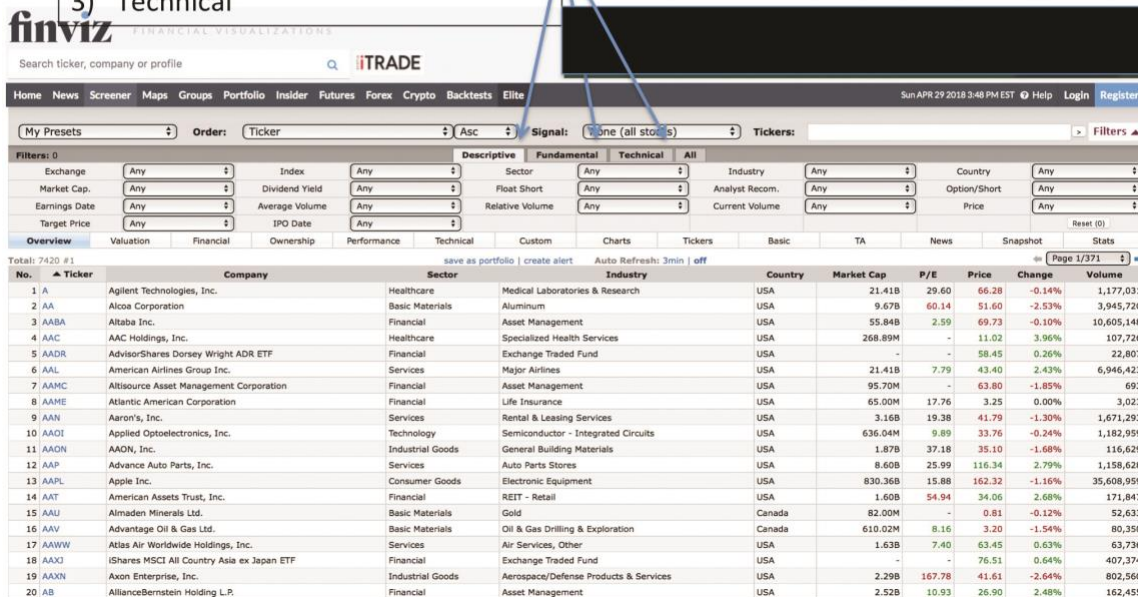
3) Technical

finviz FINANCIAL VISUALIZATIONS

Search ticker, company or profile

iTRADE

Home News Screener Maps Groups Portfolio Insider Futures Forex Crypto Backtests Elite

Sun APR 29 2018 3:48 PM EST Help Login Register

My Presets Order: Ticker Asc Signal: None (all stocks) Tickers: Filters

Filters: 0

Descriptive Fundamental Technical All

| Exchange | Any | Index | Any | Sector | Any | Industry | Any | Country | Any |
|---|---|---|---|---|---|---|---|---|---|
| Market Cap. | Any | Dividend Yield | Any | Float Short | Any | Analyst Recom. | Any | Option/Short | Any |
| Earnings Date | Any | Average Volume | Any | Relative Volume | Any | Current Volume | Any | Price | Any |
| Target Price | Any | IPO Date | Any | | | | | | Reset (0) |

Overview Valuation Financial Ownership Performance Technical Custom Charts Tickers Basic TA News Snapshot Stats

Total: 7420 #1 save as portfolio | create alert Auto Refresh: 3min | off Page 1/371

| No. | Ticker | Company | Sector | Industry | Country | Market Cap | P/E | Price | Change | Volume |
|---|---|---|---|---|---|---|---|---|---|---|
| 1 | A | Agilent Technologies, Inc. | Healthcare | Medical Laboratories & Research | USA | 21.41B | 29.60 | 66.28 | -0.14% | 1,177,03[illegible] |
| 2 | AA | Alcoa Corporation | Basic Materials | Aluminum | USA | 9.67B | 60.14 | 51.60 | -2.53% | 3,945,72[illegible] |
| 3 | AABA | Altaba Inc. | Financial | Asset Management | USA | 55.84B | 2.59 | 69.73 | -0.10% | 10,605,14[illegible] |
| 4 | AAC | AAC Holdings, Inc. | Healthcare | Specialized Health Services | USA | 268.89M | - | 11.02 | 3.96% | 107,72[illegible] |
| 5 | AADR | AdvisorShares Dorsey Wright ADR ETF | Financial | Exchange Traded Fund | USA | - | - | 58.45 | 0.26% | 22,80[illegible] |
| 6 | AAL | American Airlines Group Inc. | Services | Major Airlines | USA | 21.41B | 7.79 | 43.40 | 2.43% | 6,946,42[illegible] |
| 7 | AAMC | Altisource Asset Management Corporation | Financial | Asset Management | USA | 95.70M | - | 63.80 | -1.85% | 69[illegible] |
| 8 | AAME | Atlantic American Corporation | Financial | Life Insurance | USA | 65.00M | 17.76 | 3.25 | 0.00% | 3,02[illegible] |
| 9 | AAN | Aaron's, Inc. | Services | Rental & Leasing Services | USA | 3.16B | 19.38 | 41.79 | -1.30% | 1,671,29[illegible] |
| 10 | AAOI | Applied Optoelectronics, Inc. | Technology | Semiconductor - Integrated Circuits | USA | 636.04M | 9.89 | 33.76 | -0.24% | 1,182,95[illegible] |
| 11 | AAON | AAON, Inc. | Industrial Goods | General Building Materials | USA | 1.87B | 37.18 | 35.10 | -1.68% | 116,62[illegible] |
| 12 | AAP | Advance Auto Parts, Inc. | Services | Auto Parts Stores | USA | 8.60B | 25.99 | 116.34 | 2.79% | 1,158,62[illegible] |
| 13 | AAPL | Apple Inc. | Consumer Goods | Electronic Equipment | USA | 830.36B | 15.88 | 162.32 | -1.16% | 35,608,95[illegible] |
| 14 | AAT | American Assets Trust, Inc. | Financial | REIT - Retail | USA | 1.60B | 54.94 | 34.06 | 2.68% | 171,84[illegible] |
| 15 | AAU | Almaden Minerals Ltd. | Basic Materials | Gold | Canada | 82.00M | - | 0.81 | -0.12% | 52,63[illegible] |
| 16 | AAV | Advantage Oil & Gas Ltd. | Basic Materials | Oil & Gas Drilling & Exploration | Canada | 610.02M | 8.16 | 3.20 | -1.54% | 80,35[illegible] |
| 17 | AAWW | Atlas Air Worldwide Holdings, Inc. | Services | Air Services, Other | USA | 1.63B | 7.40 | 63.45 | 0.63% | 63,73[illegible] |
| 18 | AAXJ | iShares MSCI All Country Asia ex Japan ETF | Financial | Exchange Traded Fund | USA | - | - | 76.51 | 0.64% | 407,37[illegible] |
| 19 | AAXN | Axon Enterprise, Inc. | Industrial Goods | Aerospace/Defense Products & Services | USA | 2.29B | 167.78 | 41.61 | -2.64% | 802,56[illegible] |
| 20 | AB | AllianceBernstein Holding L.P. | Financial | Asset Management | USA | 2.52B | 10.93 | 26.90 | 2.48% | 162,45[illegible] |